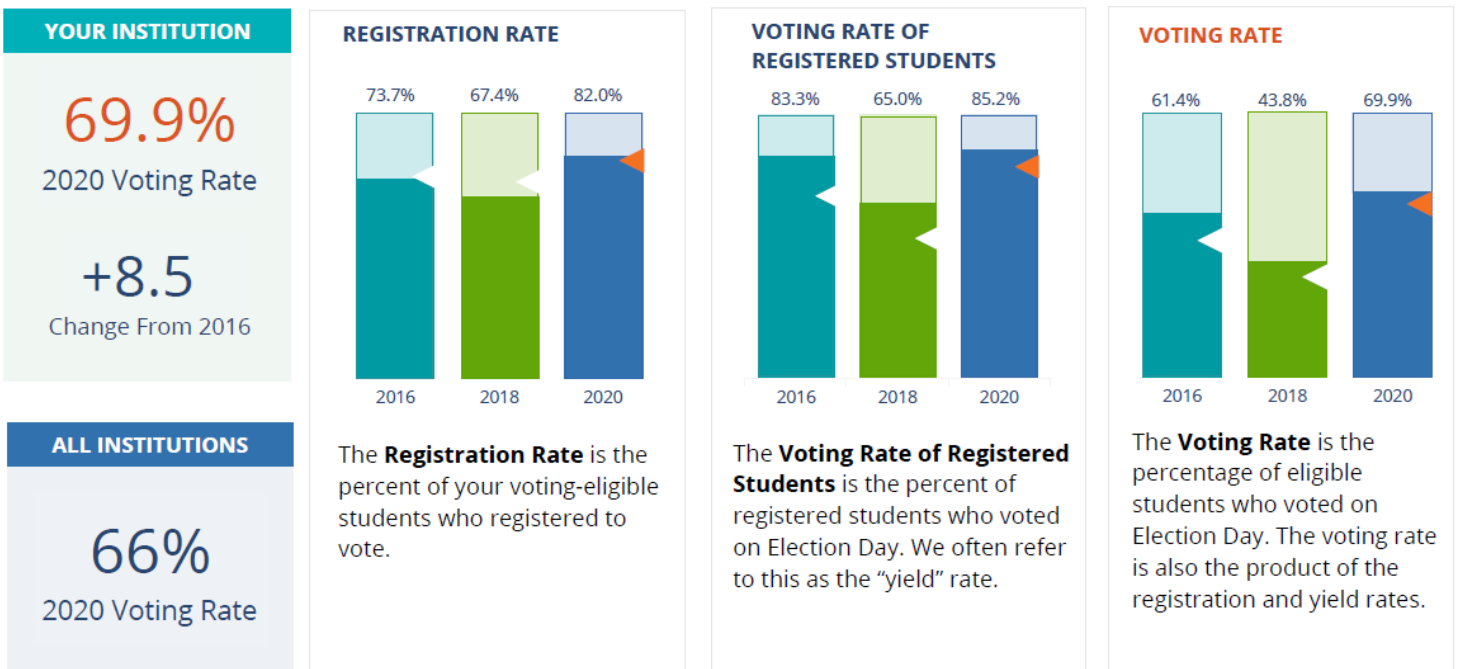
YOUR INSTITUTION

69.9%
2020 Voting Rate

+8.5
Change From 2016

ALL INSTITUTIONS

66%
2020 Voting Rate

REGISTRATION RATE

73.7% 67.4% 82.0%

2016 2018 2020

The **Registration Rate** is the percent of your voting-eligible students who registered to vote.

VOTING RATE OF REGISTERED STUDENTS

83.3% 65.0% 85.2%

2016 2018 2020

The **Voting Rate of Registered Students** is the percent of registered students who voted on Election Day. We often refer to this as the "yield" rate.

VOTING RATE

61.4% 43.8% 69.9%

2016 2018 2020

The **Voting Rate** is the percentage of eligible students who voted on Election Day. The voting rate is also the product of the registration and yield rates.